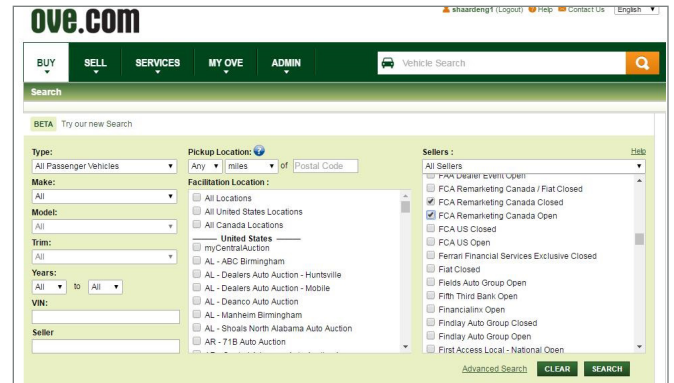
ove.com

shaardeng1 (Logout) Help Contact Us English

BUY SELL SERVICES MY OVE ADMIN

Vehicle Search

Search

BETA Try our new Search

Type:
All Passenger Vehicles
Make:
All
Model:
All
Trim:
All
Years:
All to All
VIN:
Seller

Pickup Location:
Any miles of Postal Code
Facilitation Location :
All Locations
All United States Locations
All Canada Locations
United States
myCentralAuction
AL - ABC Birmingham
AL - Dealers Auto Auction - Huntsville
AL - Dealers Auto Auction - Mobile
AL - Deanco Auto Auction
AL - Manheim Birmingham
AL - Shoals North Alabama Auto Auction
AR - 71B Auto Auction

Sellers :
Help
All Sellers
FAA Dealer Event Open
FCA Remarketing Canada / Fiat Closed
FCA Remarketing Canada Closed
FCA Remarketing Canada Open
FCA US Closed
FCA US Open
Ferrari Financial Services Exclusive Closed
Fiat Closed
Fields Auto Group Open
Fifth Third Bank Open
Financialinx Open
Findlay Auto Group Closed
Findlay Auto Group Open
First Access Local - National Open

Advanced Search CLEAR SEARCH